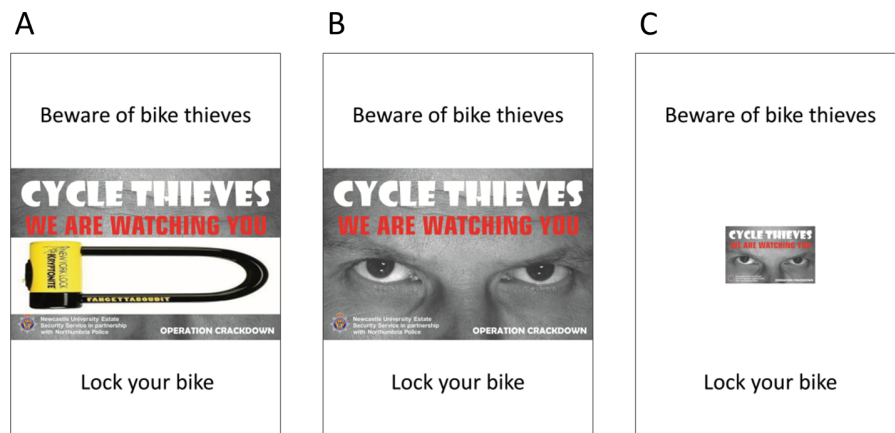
A

Beware of bike thieves

CYCLE THIEVES
WE ARE WATCHING YOU

NEW YORK LOCK
KRYPTONITE
FAHGETTABOUDIT

Newcastle University Estate Security Service in partnership with Northumbria Police

OPERATION CRACKDOWN

Lock your bike

B

Beware of bike thieves

CYCLE THIEVES
WE ARE WATCHING YOU

Newcastle University Estate Security Service in partnership with Northumbria Police

OPERATION CRACKDOWN

Lock your bike

C

Beware of bike thieves

CYCLE THIEVES
WE ARE WATCHING YOU

OPERATION CRACKDOWN

Lock your bike